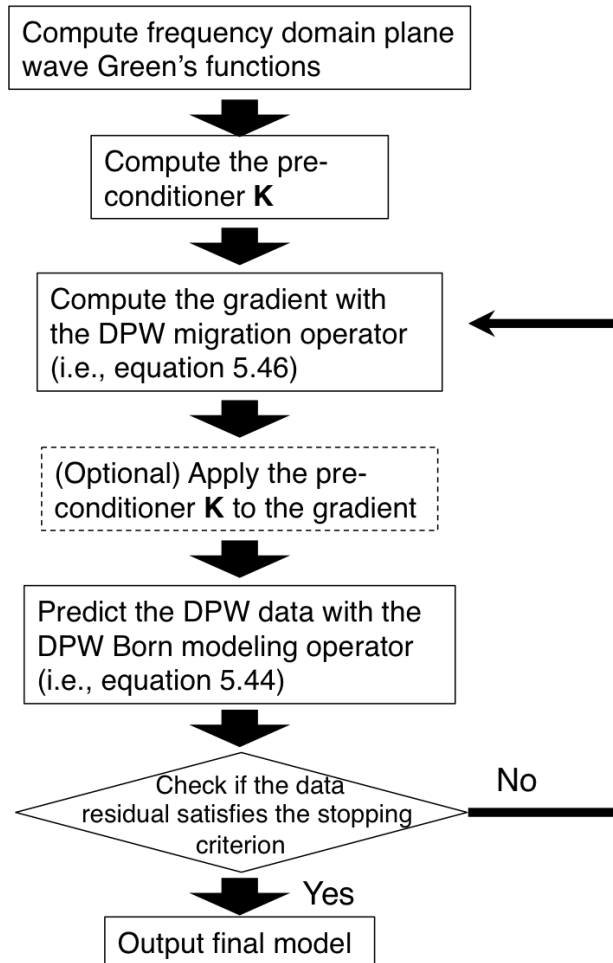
Compute frequency domain plane wave Green's functions

Compute the preconditioner **K**

Compute the gradient with the DPW migration operator (i.e., equation 5.46)

(Optional) Apply the preconditioner **K** to the gradient

Predict the DPW data with the DPW Born modeling operator (i.e., equation 5.44)

Check if the data residual satisfies the stopping criterion

No

Yes

Output final model